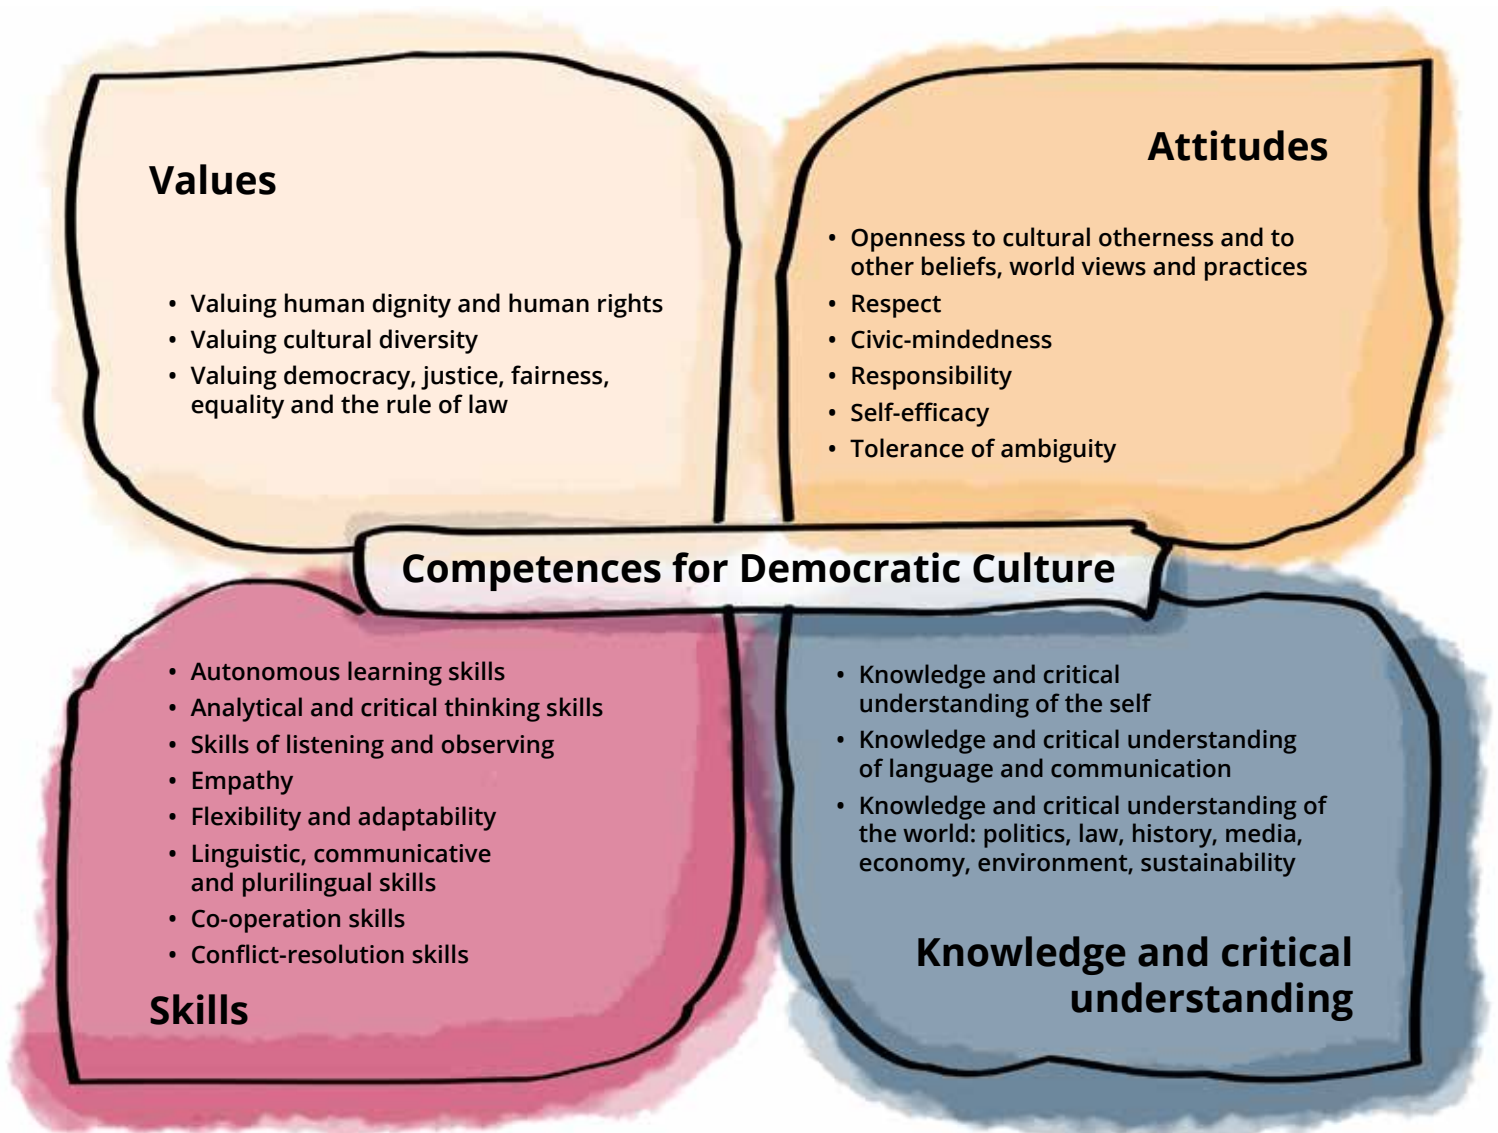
Values

- Valuing human dignity and human rights
- Valuing cultural diversity
- Valuing democracy, justice, fairness, equality and the rule of law

Attitudes

- Openness to cultural otherness and to other beliefs, world views and practices
- Respect
- Civic-mindedness
- Responsibility
- Self-efficacy
- Tolerance of ambiguity

Competences for Democratic Culture

- Autonomous learning skills
- Analytical and critical thinking skills
- Skills of listening and observing
- Empathy
- Flexibility and adaptability
- Linguistic, communicative and plurilingual skills
- Co-operation skills
- Conflict-resolution skills

Skills

- Knowledge and critical understanding of the self
- Knowledge and critical understanding of language and communication
- Knowledge and critical understanding of the world: politics, law, history, media, economy, environment, sustainability

Knowledge and critical understanding